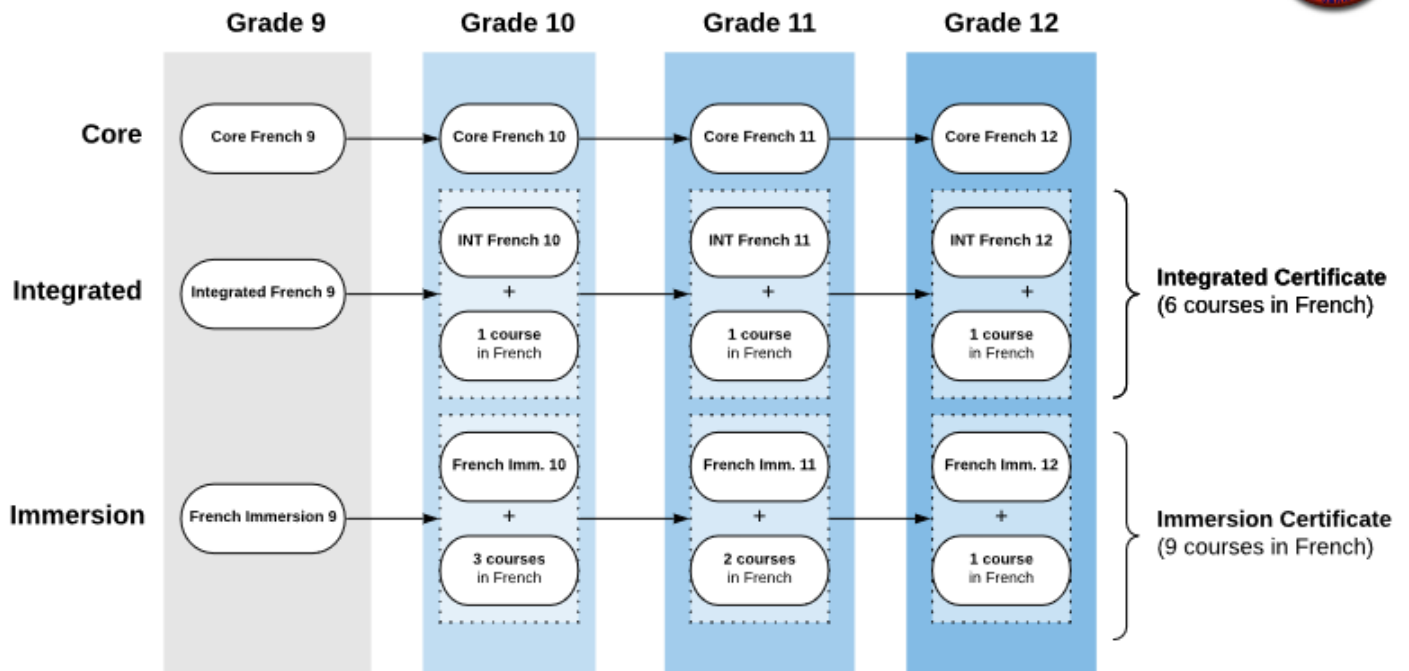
Grade 9

Grade 10

Grade 11

Grade 12

Core

Core French 9

Core French 10

Core French 11

Core French 12

Integrated

Integrated French 9

INT French 10

+

1 course in French

INT French 11

+

1 course in French

INT French 12

+

1 course in French

**Integrated Certificate** (6 courses in French)

Immersion

French Immersion 9

French Imm. 10

+

3 courses in French

French Imm. 11

+

2 courses in French

French Imm. 12

+

1 course in French

**Immersion Certificate** (9 courses in French)